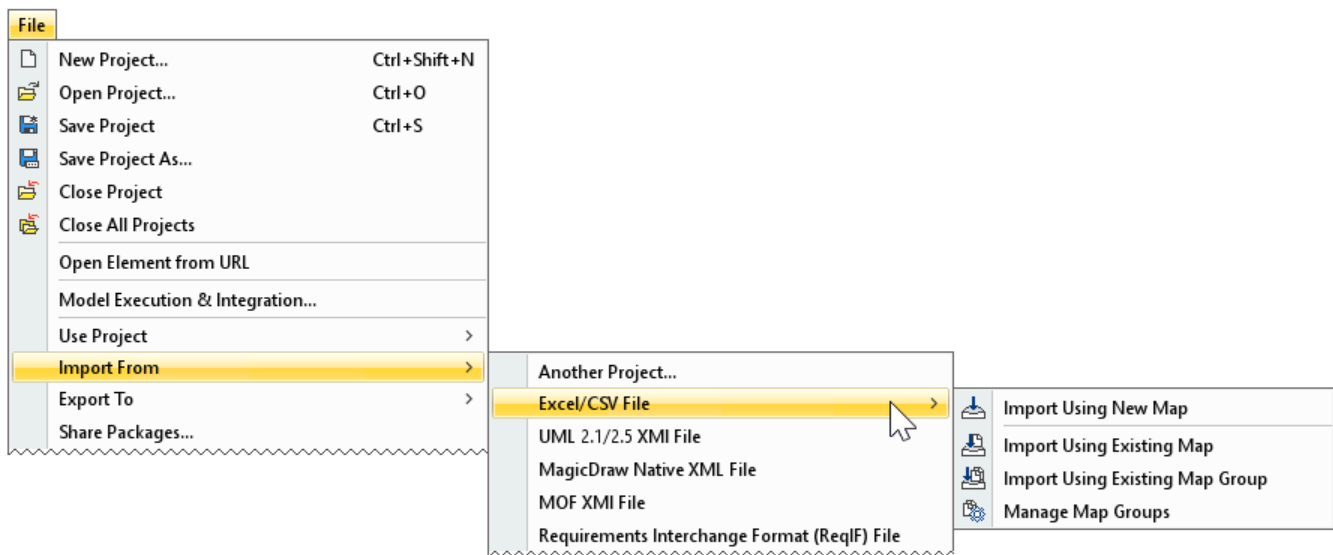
File

New Project... Ctrl+Shift+N
Open Project... Ctrl+O
Save Project Ctrl+S
Save Project As...
Close Project
Close All Projects
Open Element from URL
Model Execution & Integration...
Use Project >
Import From >
Export To >
Share Packages...

Another Project...
Excel/CSV File >
UML 2.1/2.5 XMI File
MagicDraw Native XML File
MOF XMI File
Requirements Interchange Format (ReqIF) File

Import Using New Map
Import Using Existing Map
Import Using Existing Map Group
Manage Map Groups